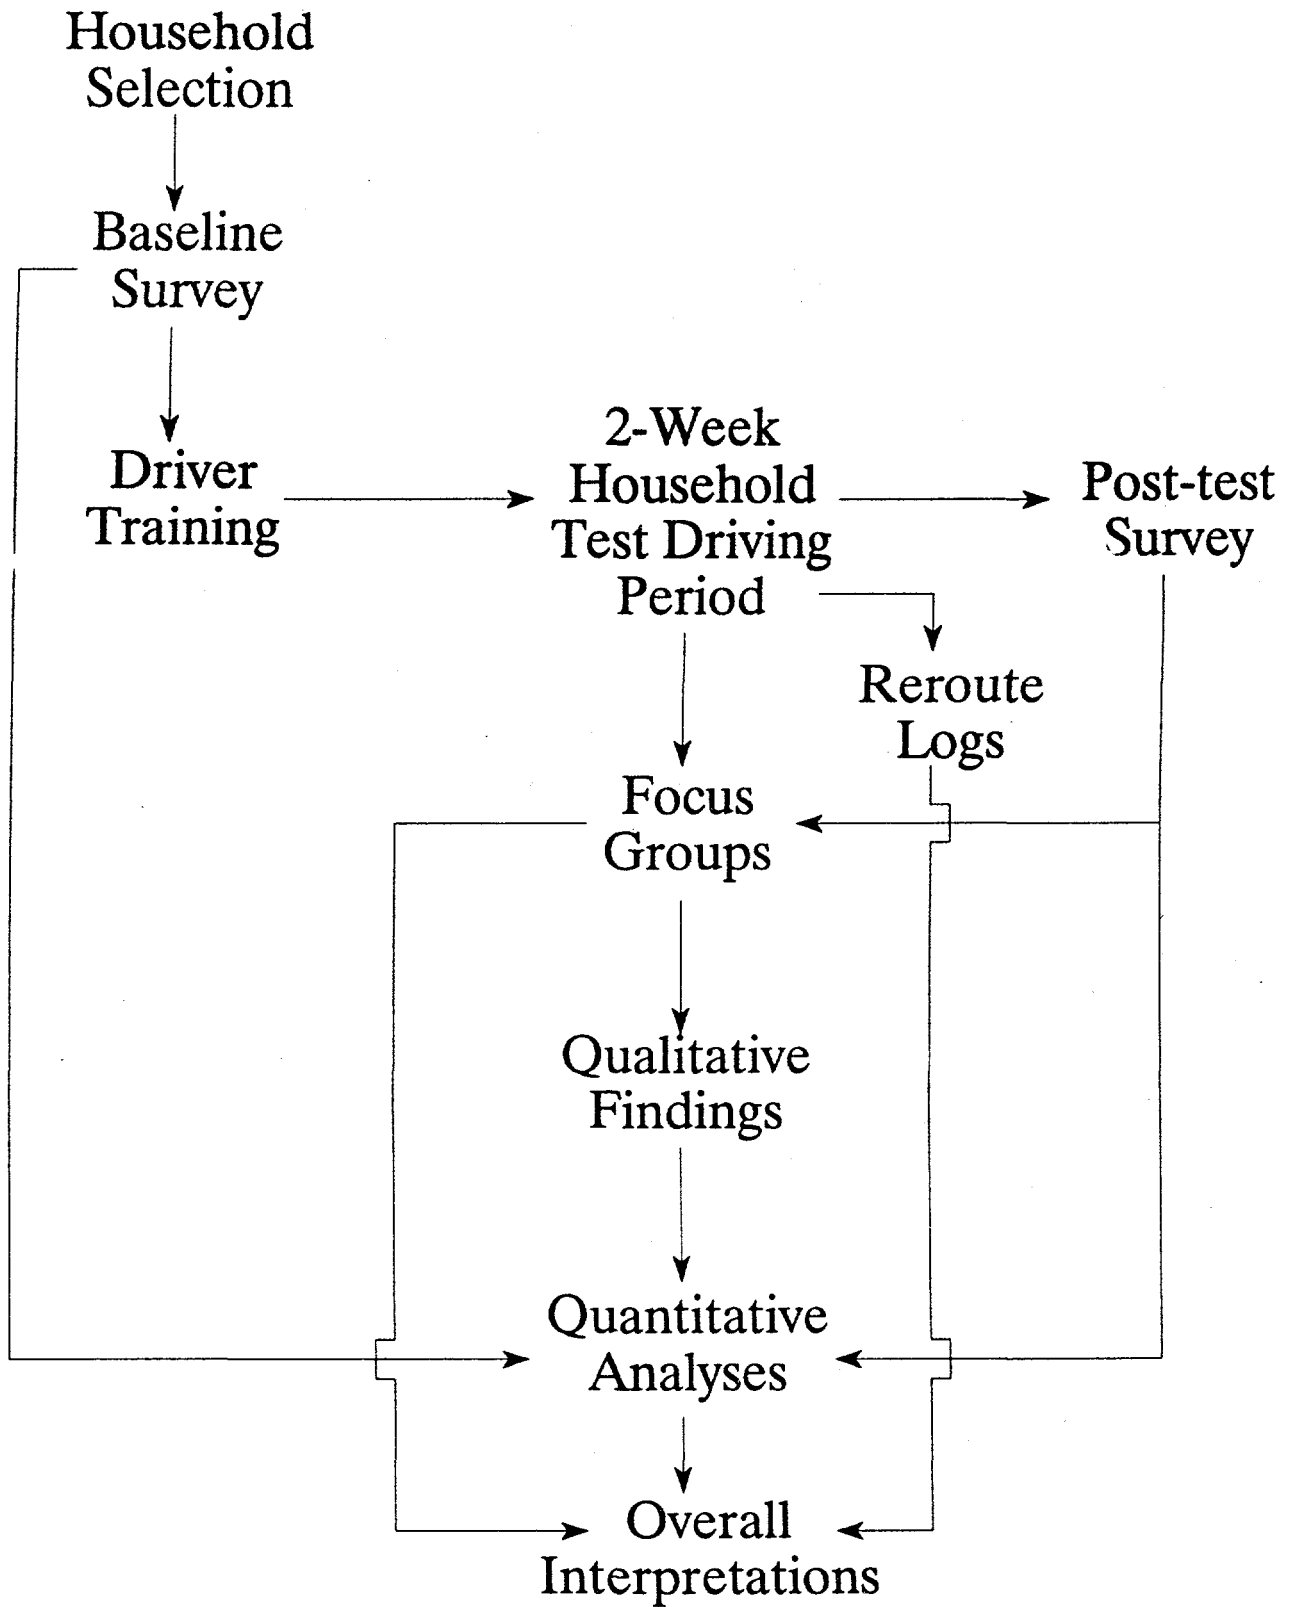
Household Selection

Baseline Survey

Driver Training

2-Week Household Test Driving Period

Post-test Survey

Reroute Logs

Focus Groups

Qualitative Findings

Quantitative Analyses

Overall Interpretations